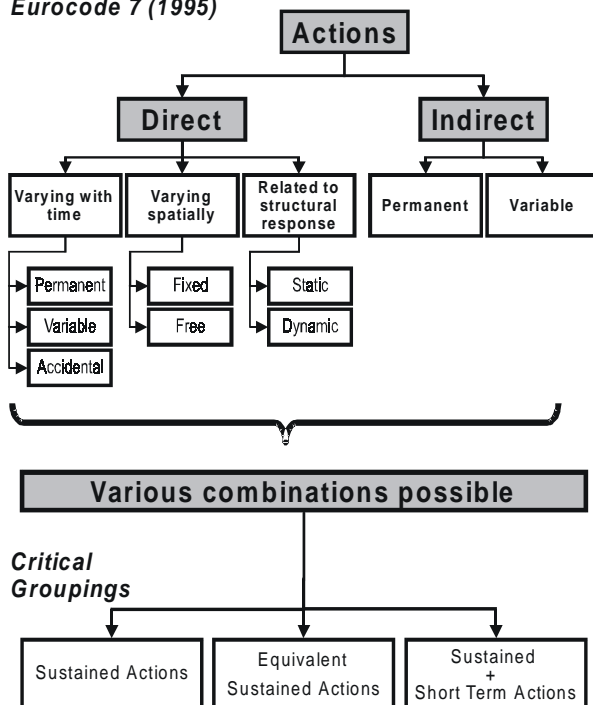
Eurocode 7 (1995)

Actions

Direct

Indirect

Varying with time

Varying spatially

Related to structural response

Permanent

Variable

Permanent

Variable

Accidental

Fixed

Free

Static

Dynamic

Various combinations possible

Critical Groupings

Sustained Actions

Equivalent Sustained Actions

Sustained + Short Term Actions